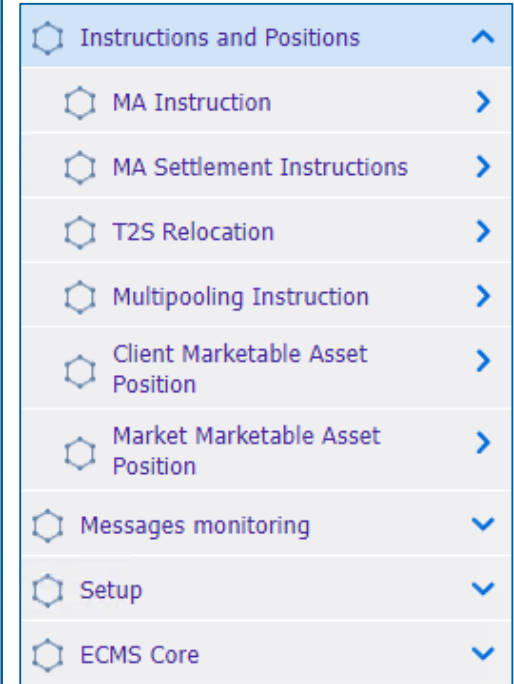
Instructions and Positions

MA Instruction

MA Settlement Instructions

T2S Relocation

Multipooling Instruction

Client Marketable Asset Position

Market Marketable Asset Position

Messages monitoring

Setup

ECMS Core